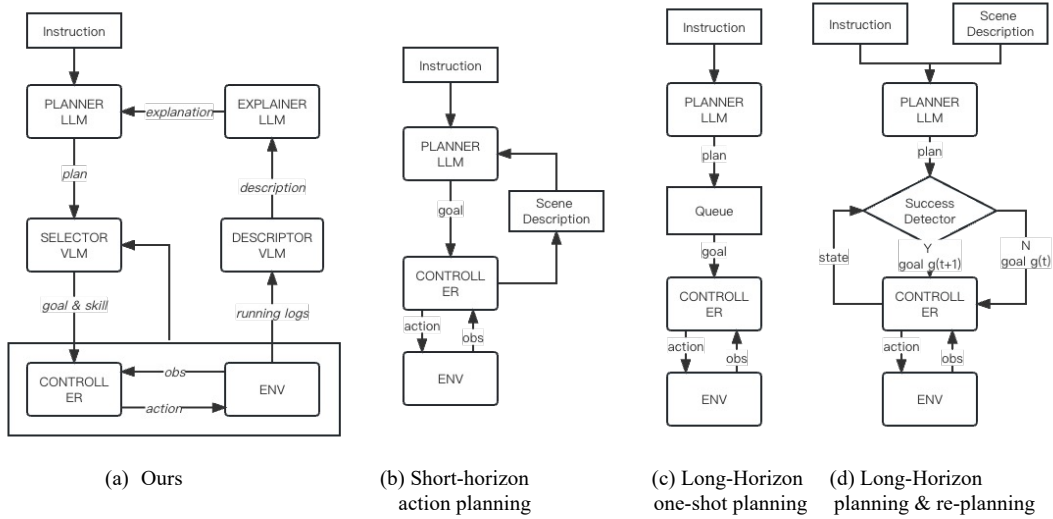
Instruction

PLANNER LLM

explanation

EXPLAINER LLM

plan

description

SELECTOR VLM

DESCRIPTOR VLM

goal & skill

running logs

CONTROLLER

obs

ENV

action

(a) Ours

Instruction

PLANNER LLM

goal

Scene Description

CONTROLLER

action

obs

ENV

(b) Short-horizon action planning

Instruction

PLANNER LLM

plan

Queue

goal

CONTROLLER

action

obs

ENV

(c) Long-Horizon one-shot planning

Instruction

Scene Description

PLANNER LLM

plan

Success Detector

state

Y goal g(t+1)

N goal g(t)

CONTROLLER

action

obs

ENV

(d) Long-Horizon planning & re-planning